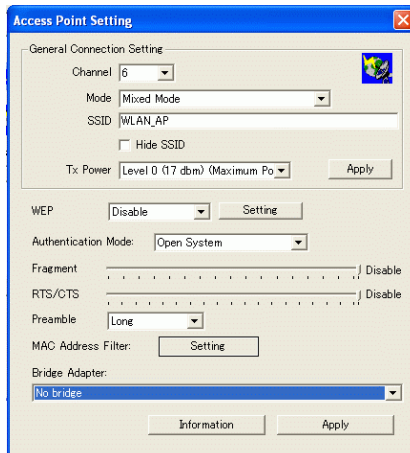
Access Point Setting

General Connection Setting

Channel 6

Mode Mixed Mode

SSID WLAN_AP

Hide SSID

Tx Power Level 0 (17 dbm) (Maximum Po

Apply

WEP Disable

Setting

Authentication Mode: Open System

Fragment

Disable

RTS/CTS

Disable

Preamble Long

MAC Address Filter:

Setting

Bridge Adapter:

No bridge

Information

Apply